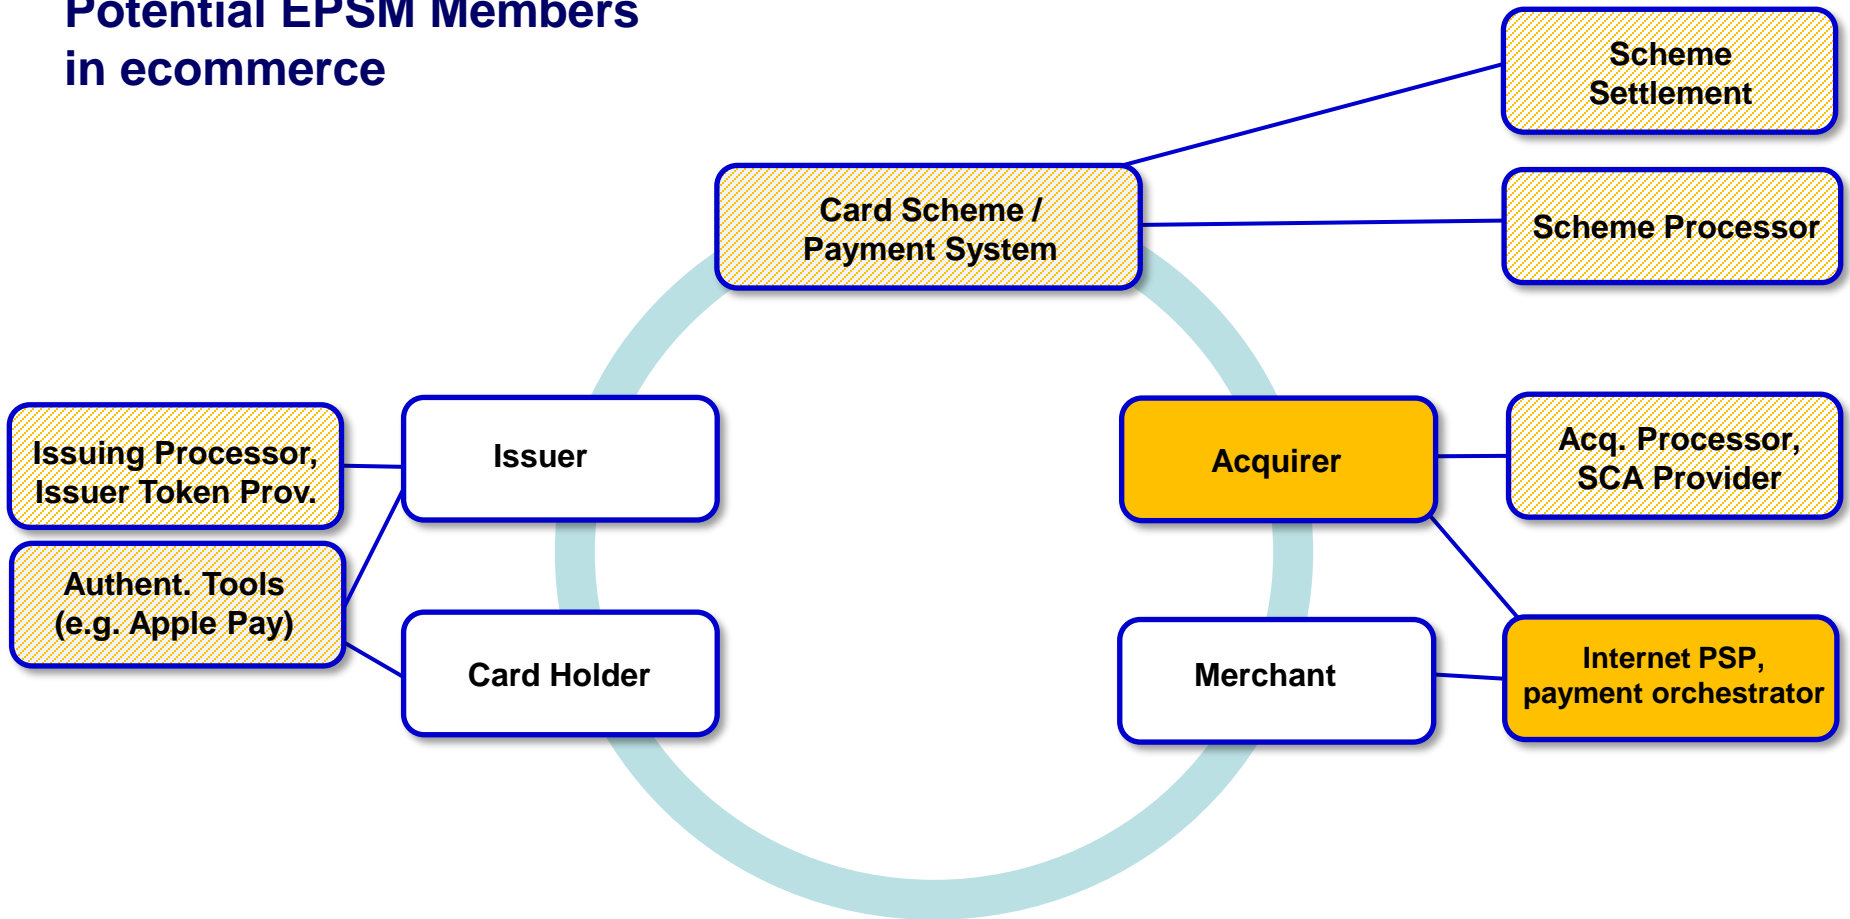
Potential EPSM Members in ecommerce

Scheme Settlement

Card Scheme / Payment System

Scheme Processor

Issuing Processor, Issuer Token Prov.

Issuer

Acquirer

Acq. Processor, SCA Provider

Authent. Tools (e.g. Apple Pay)

Card Holder

Merchant

Internet PSP, payment orchestrator